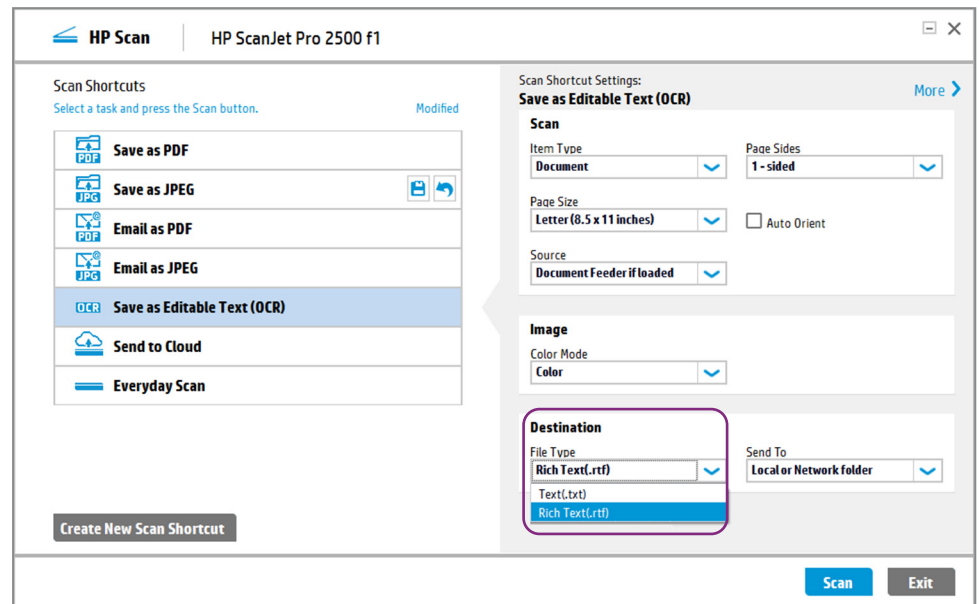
HP Scan | HP ScanJet Pro 2500 f1

Scan Shortcuts
Select a task and press the Scan button.
Modified

PDF Save as PDF
JPG Save as JPEG
PDF Email as PDF
JPG Email as JPEG
OCR Save as Editable Text (OCR)
Send to Cloud
Everyday Scan

Create New Scan Shortcut

Scan Shortcut Settings:
Save as Editable Text (OCR)
More

Scan
Item Type
Document
Page Sides
1 - sided
Page Size
Letter (8.5 x 11 inches)
Auto Orient
Source
Document Feeder if loaded

Image
Color Mode
Color

Destination
File Type
Rich Text(.rtf)
Text(.txt)
Rich Text(.rtf)
Send To
Local or Network folder

Scan
Exit